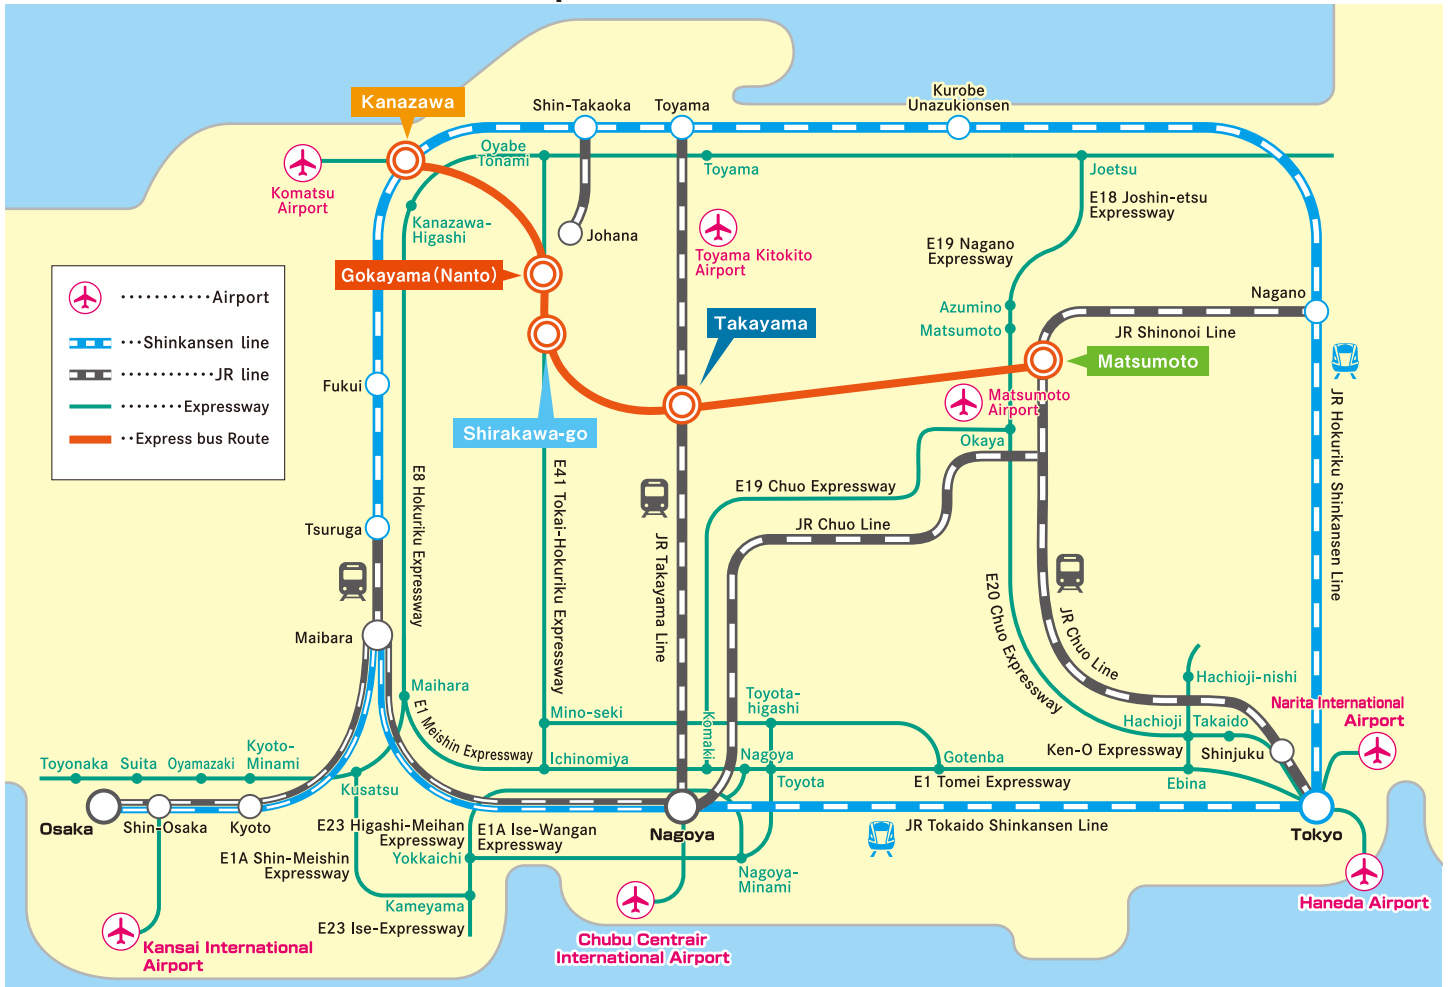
Kanazawa
Shin-Takaoka
Toyama
Kurobe Unazukionsen
Komatsu Airport
Oyabe
Tonami
Toyama
Joetsu
E18 Joshin-etsu Expressway
Kanazawa-Higashi
Johana
Toyama Kitokito Airport
E19 Nagano Expressway
Gokayama(Nanto)
Airport
Shinkansen line
JR line
Expressway
Express bus Route
Azumino
Matsumoto
Nagano
Takayama
JR Shinonoi Line
Matsumoto
Fukui
Shirakawa-go
Matsumoto Airport
Okaya
E8 Hokuriku Expressway
E41 Tokai-Hokuriku Expressway
JR Takayama Line
E19 Chuo Expressway
JR Hokuriku Shinkansen Line
Tsuruga
JR Chuo Line
E20 Chuo Expressway
JR Chuo Line
Maibara
Hachioji-nishi
Maihara
Mino-seki
Toyota-higashi
Narita International Airport
E1 Meishin Expressway
Komaki
Hachioji
Takaido
Toyonaka
Suita
Oyamazaki
Kyoto-Minami
Ichinomiya
Nagoya
Gotenba
Ken-O Expressway
Shinjuku
Kusatsu
Toyota
E1 Tomei Expressway
Ebina
Osaka
Shin-Osaka
Kyoto
E23 Higashi-Meihan Expressway
E1A Ise-Wangan Expressway
Nagoya
JR Tokaido Shinkansen Line
Tokyo
E1A Shin-Meishin Expressway
Yokkaichi
Nagoya-Minami
Kameyama
E23 Ise-Expressway
Kansai International Airport
Chubu Centrair International Airport
Haneda Airport